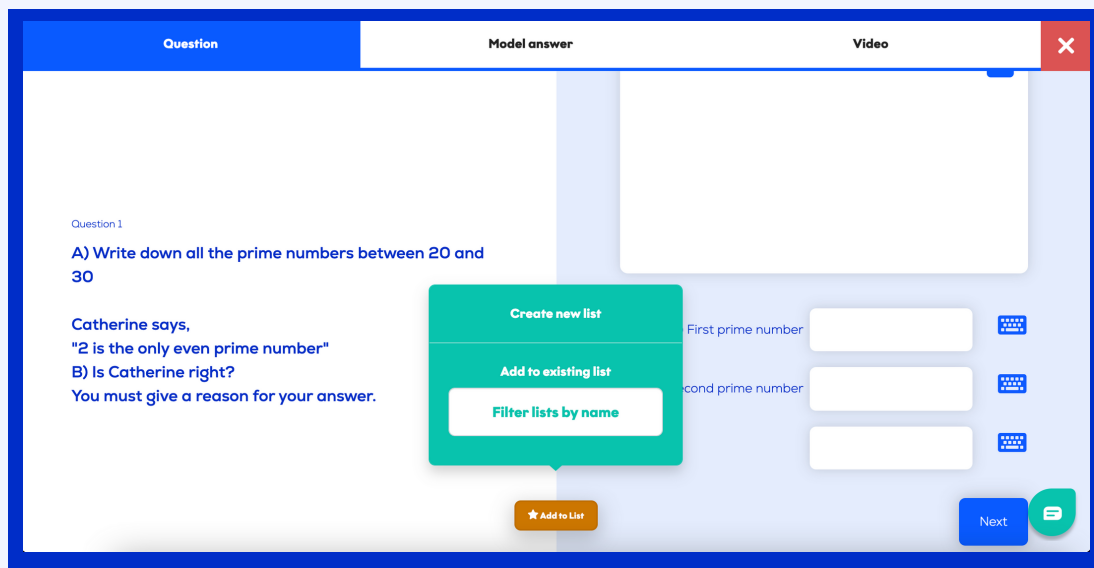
Question

Model answer

Video

Question 1

A) Write down all the prime numbers between 20 and 30

Catherine says,
"2 is the only even prime number"
B) Is Catherine right?
You must give a reason for your answer.

Create new list

Add to existing list

Filter lists by name

Add to List

First prime number

econd prime number

Next